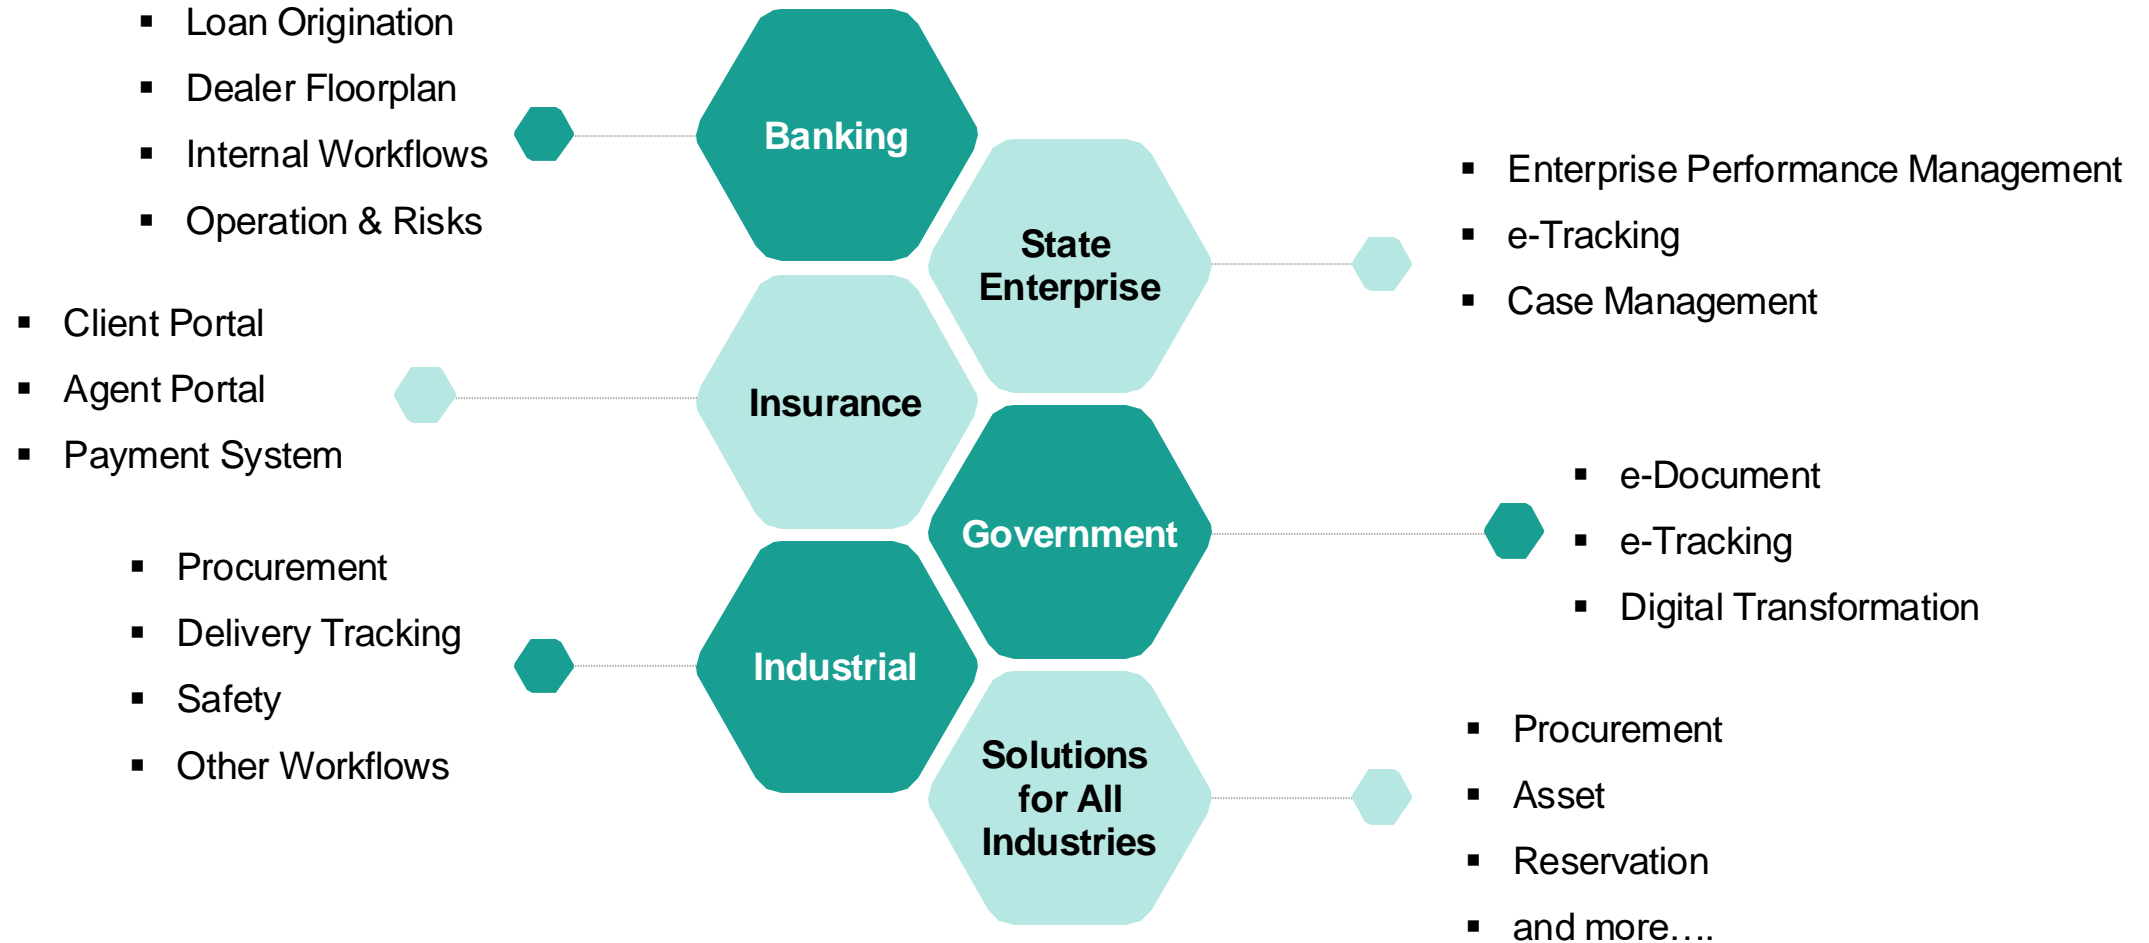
- Loan Origination
- Dealer Floorplan
- Internal Workflows
- Operation & Risks

Banking

State Enterprise

- Enterprise Performance Management
- e-Tracking
- Case Management

- Client Portal
- Agent Portal
- Payment System

Insurance

Government

- e-Document
- e-Tracking
- Digital Transformation

- Procurement
- Delivery Tracking
- Safety
- Other Workflows

Industrial

Solutions for All Industries

- Procurement
- Asset
- Reservation
- and more….